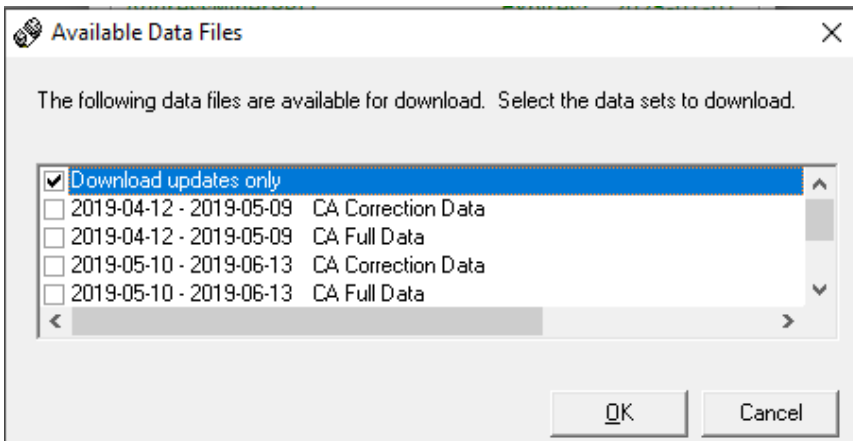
Available Data Files

×

The following data files are available for download. Select the data sets to download.

Download updates only
2019-04-12 - 2019-05-09 CA Correction Data
2019-04-12 - 2019-05-09 CA Full Data
2019-05-10 - 2019-06-13 CA Correction Data
2019-05-10 - 2019-06-13 CA Full Data

OK

Cancel